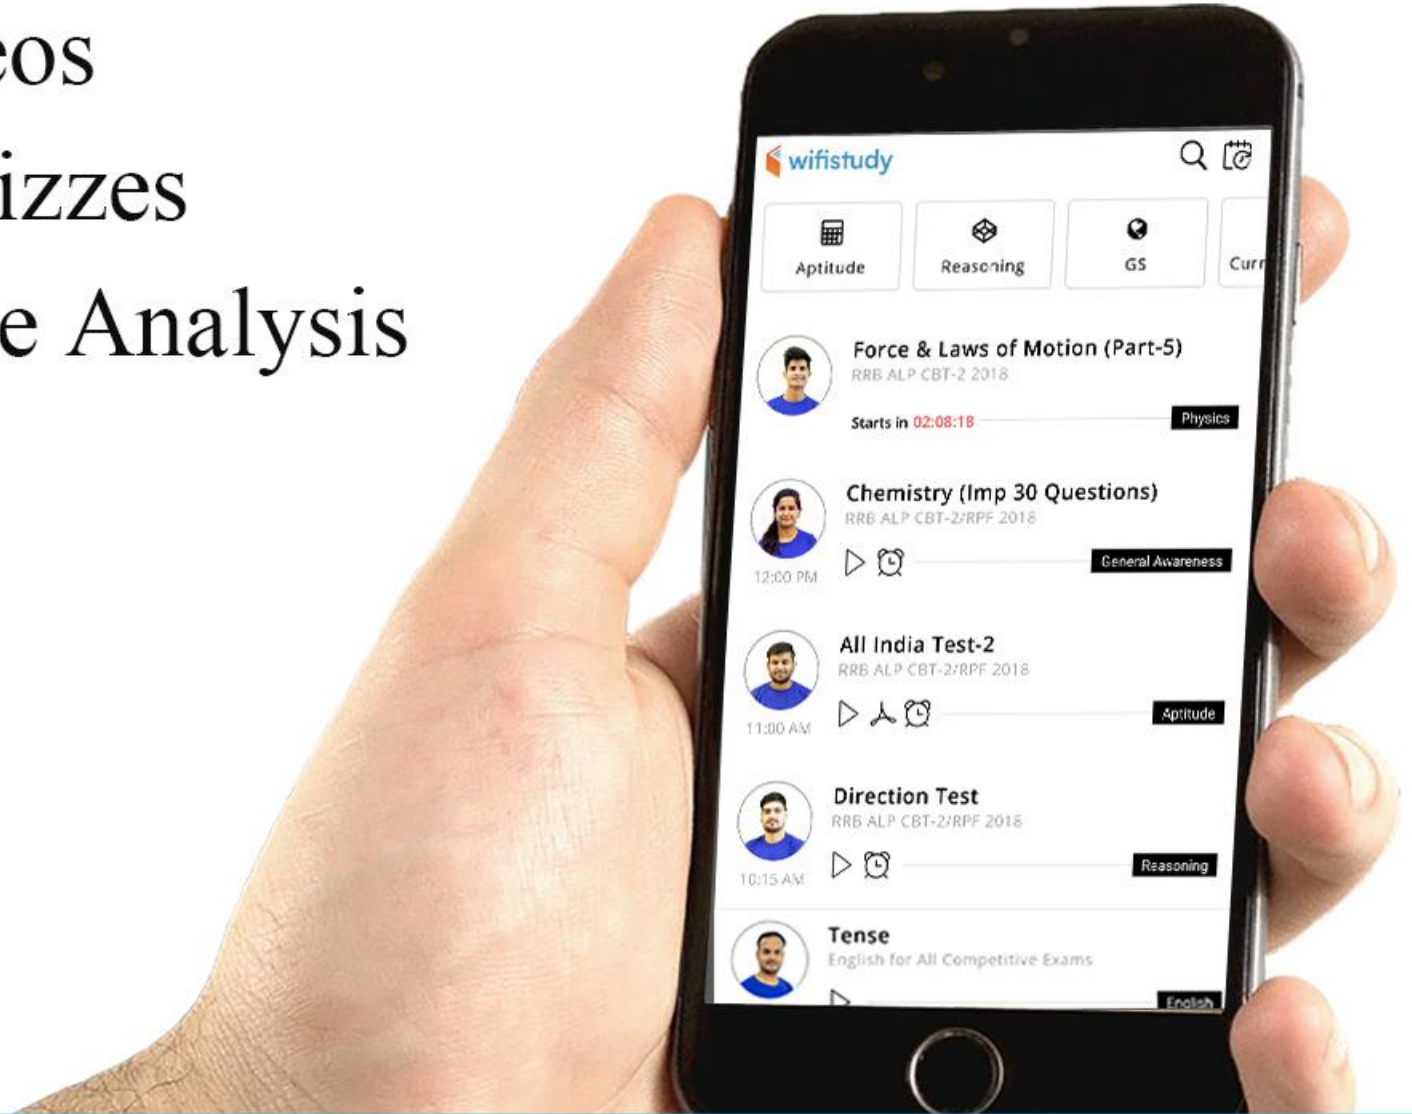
eos
izzes
e Analysis

wifistudy

Aptitude
Reasoning
GS
Curr

Force & Laws of Motion (Part-5)
RRB ALP CBT-2 2018
Starts in 02:08:18
Physics

Chemistry (Imp 30 Questions)
RRB ALP CBT-2/RPF 2018
12:00 PM
General Awareness

All India Test-2
RRB ALP CBT-2/RPF 2018
11:00 AM
Aptitude

Direction Test
RRB ALP CBT-2/RPF 2018
10:15 AM
Reasoning

Tense
English for All Competitive Exams
English